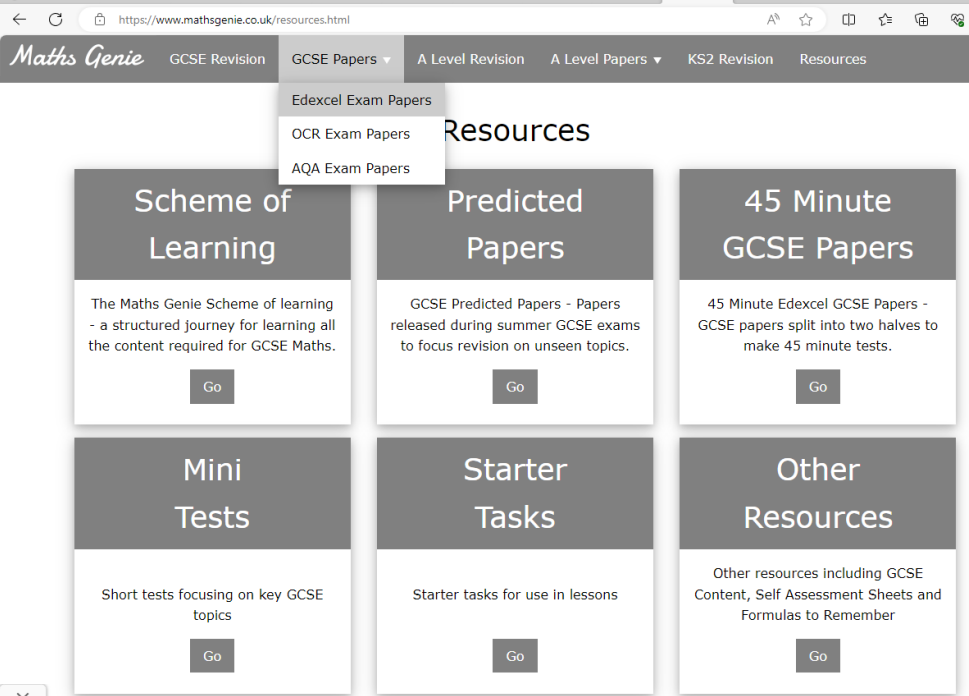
https://www.mathsgenie.co.uk/resources.html

Maths Genie GCSE Revision GCSE Papers ▾ A Level Revision A Level Papers ▾ KS2 Revision Resources

Edexcel Exam Papers
OCR Exam Papers
AQA Exam Papers

Resources

Scheme of Learning

The Maths Genie Scheme of learning - a structured journey for learning all the content required for GCSE Maths.

Go

Predicted Papers

GCSE Predicted Papers - Papers released during summer GCSE exams to focus revision on unseen topics.

Go

45 Minute GCSE Papers

45 Minute Edexcel GCSE Papers - GCSE papers split into two halves to make 45 minute tests.

Go

Mini Tests

Short tests focusing on key GCSE topics

Go

Starter Tasks

Starter tasks for use in lessons

Go

Other Resources

Other resources including GCSE Content, Self Assessment Sheets and Formulas to Remember

Go